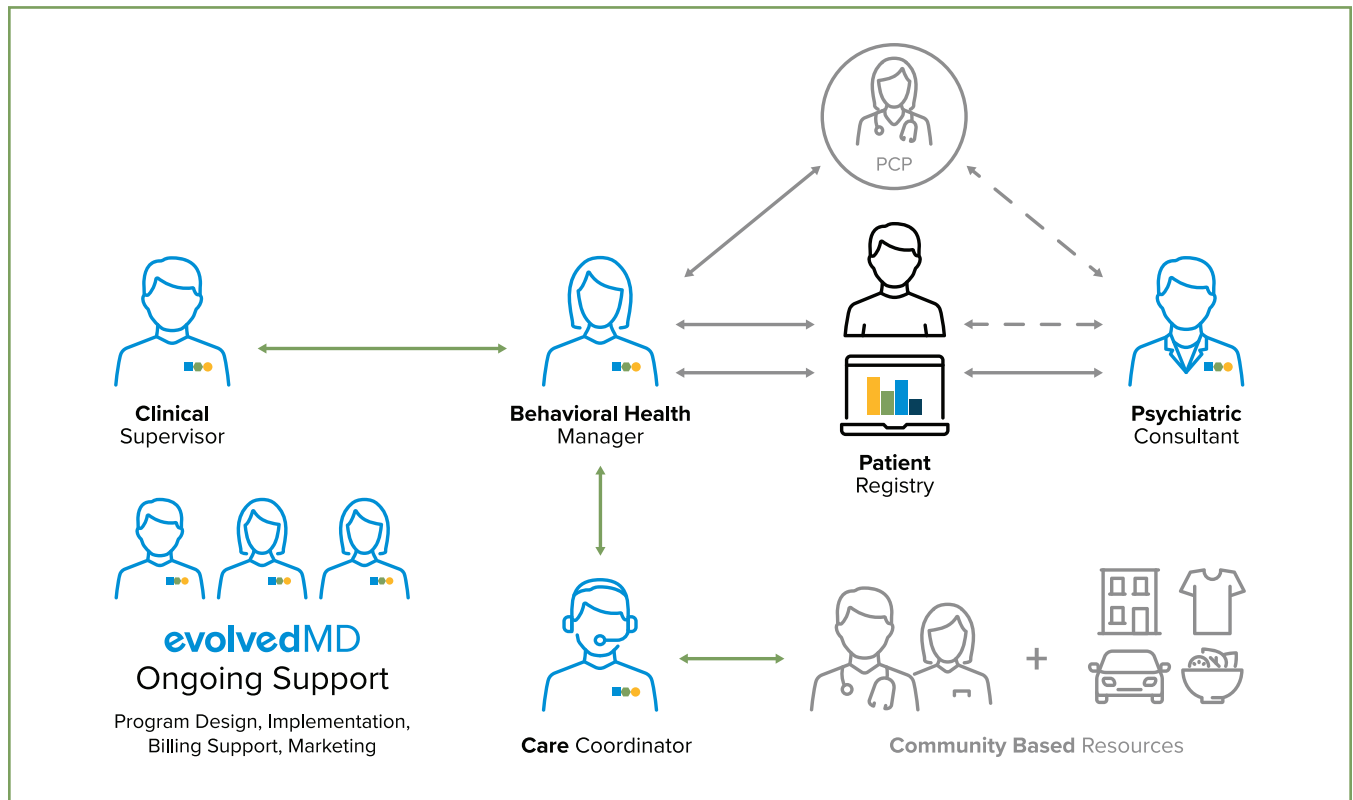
PCP

Clinical Supervisor

Behavioral Health Manager

Patient Registry

Psychiatric Consultant

evolvedMD
Ongoing Support

Program Design, Implementation, Billing Support, Marketing

Care Coordinator

+

Community Based Resources